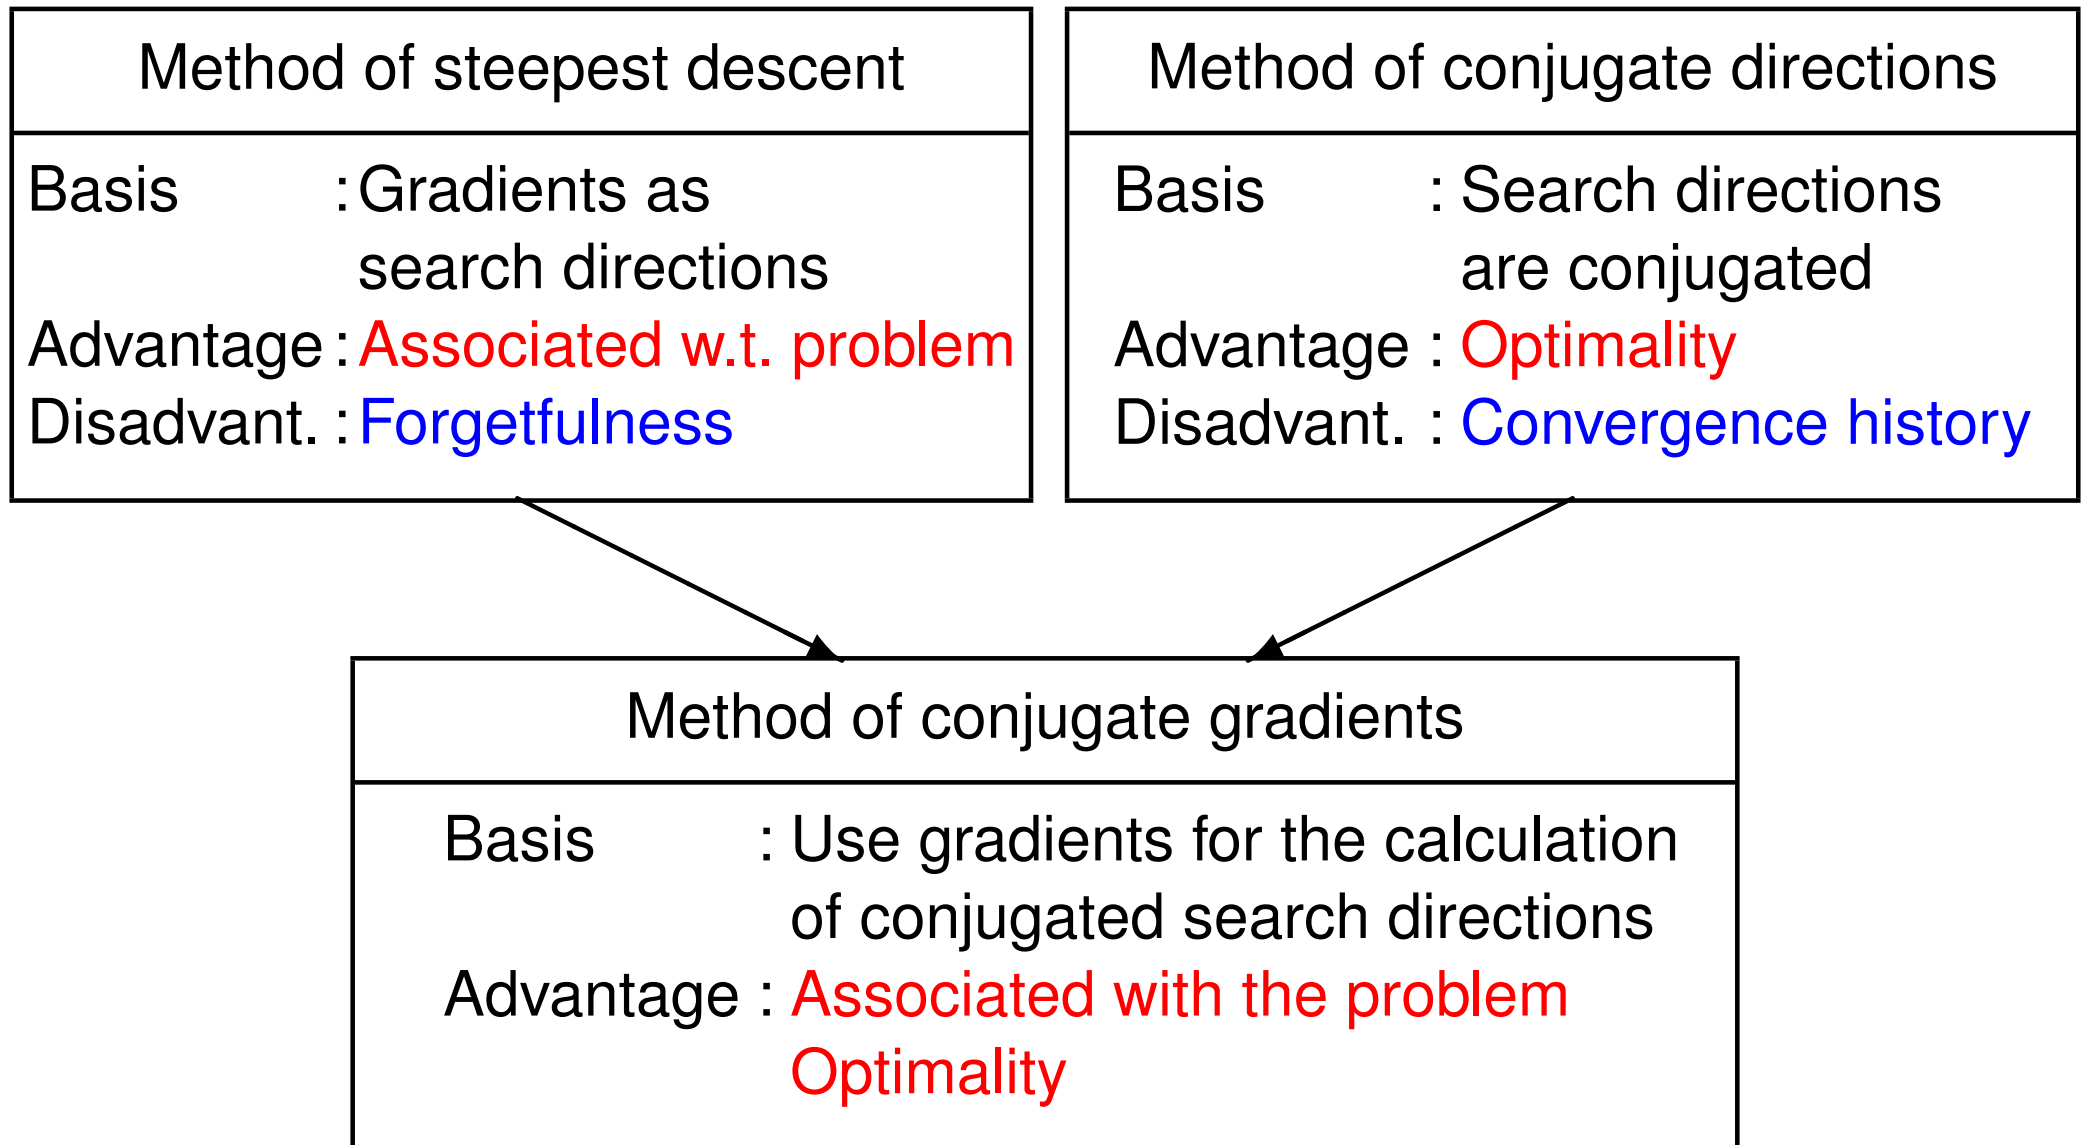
Method of steepest descent

Basis : Gradients as search directions
Advantage : Associated w.t. problem
Disadvant. : Forgetfulness

Method of conjugate directions

Basis : Search directions are conjugated
Advantage : Optimality
Disadvant. : Convergence history

Method of conjugate gradients

Basis : Use gradients for the calculation of conjugated search directions
Advantage : Associated with the problem
Optimality